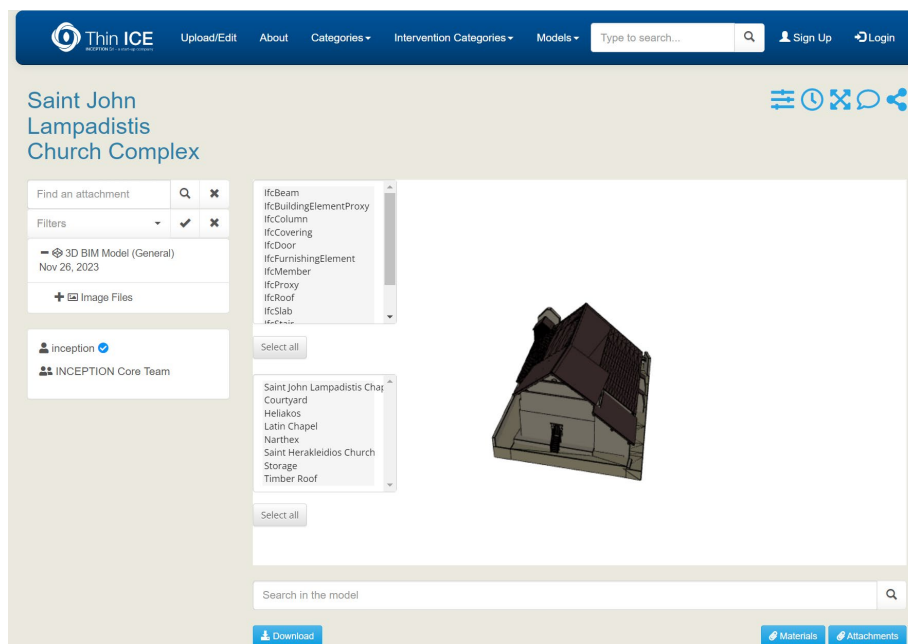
Thin ICE
INCEPTION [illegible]

Upload/Edit About Categories Intervention Categories Models Type to search... Sign Up Login

Saint John Lampadistis Church Complex

Find an attachment

Filters

3D BIM Model (General)
Nov 26, 2023

Image Files

inception

INCEPTION Core Team

IfcBeam
IfcBuildingElementProxy
IfcColumn
IfcCovering
IfcDoor
IfcFurnishingElement
IfcMember
IfcProxy
IfcRoof
IfcSlab
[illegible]

Select all

Saint John Lampadistis Chap
Courtyard
Heliakos
Latin Chapel
Narthex
Saint Herakleidios Church
Storage
Timber Roof

Select all

Search in the model

Download

Materials Attachments